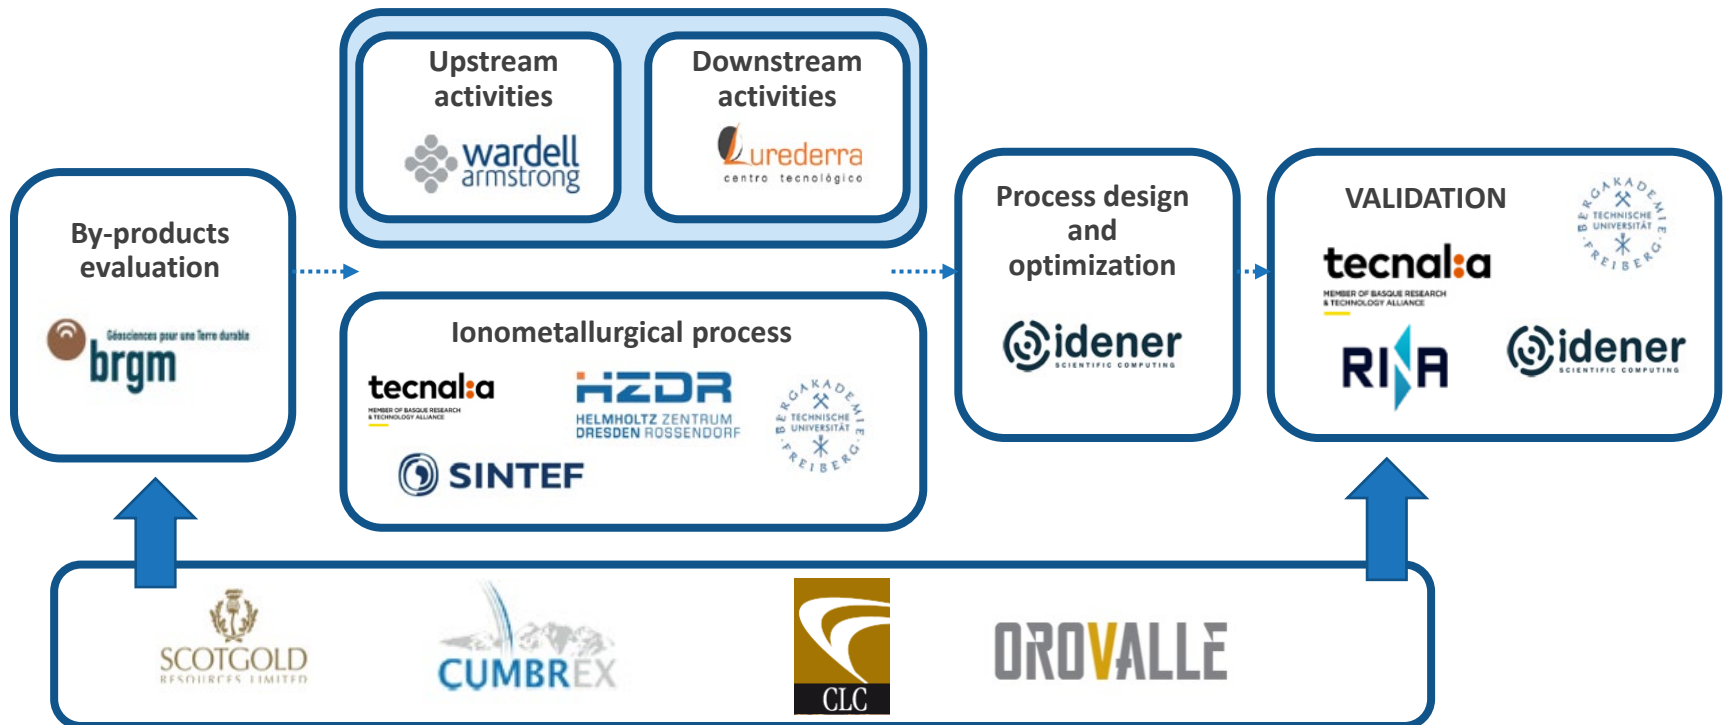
Upstream activities

wardell armstrong

Downstream activities

Lurederra

centro tecnológico

By-products evaluation

Géosciences pour une Terre durable

brgm

Ionometallurgical process

tecnalia

MEMBER OF BASQUE RESEARCH & TECHNOLOGY ALLIANCE

HZDR

HELMHOLTZ ZENTRUM DRESDEN ROSSENDORF

BERGAKADEMIE TECHNISCHE UNIVERSITÄT FREIBERG

SINTEF

Process design and optimization

idener

SCIENTIFIC COMPUTING

VALIDATION

BERGAKADEMIE TECHNISCHE UNIVERSITÄT FREIBERG

tecnalia

MEMBER OF BASQUE RESEARCH & TECHNOLOGY ALLIANCE

RINA

idener

SCIENTIFIC COMPUTING

SCOTGOLD

RESOURCES LIMITED

CUMBREX

CLC

OROVALLE